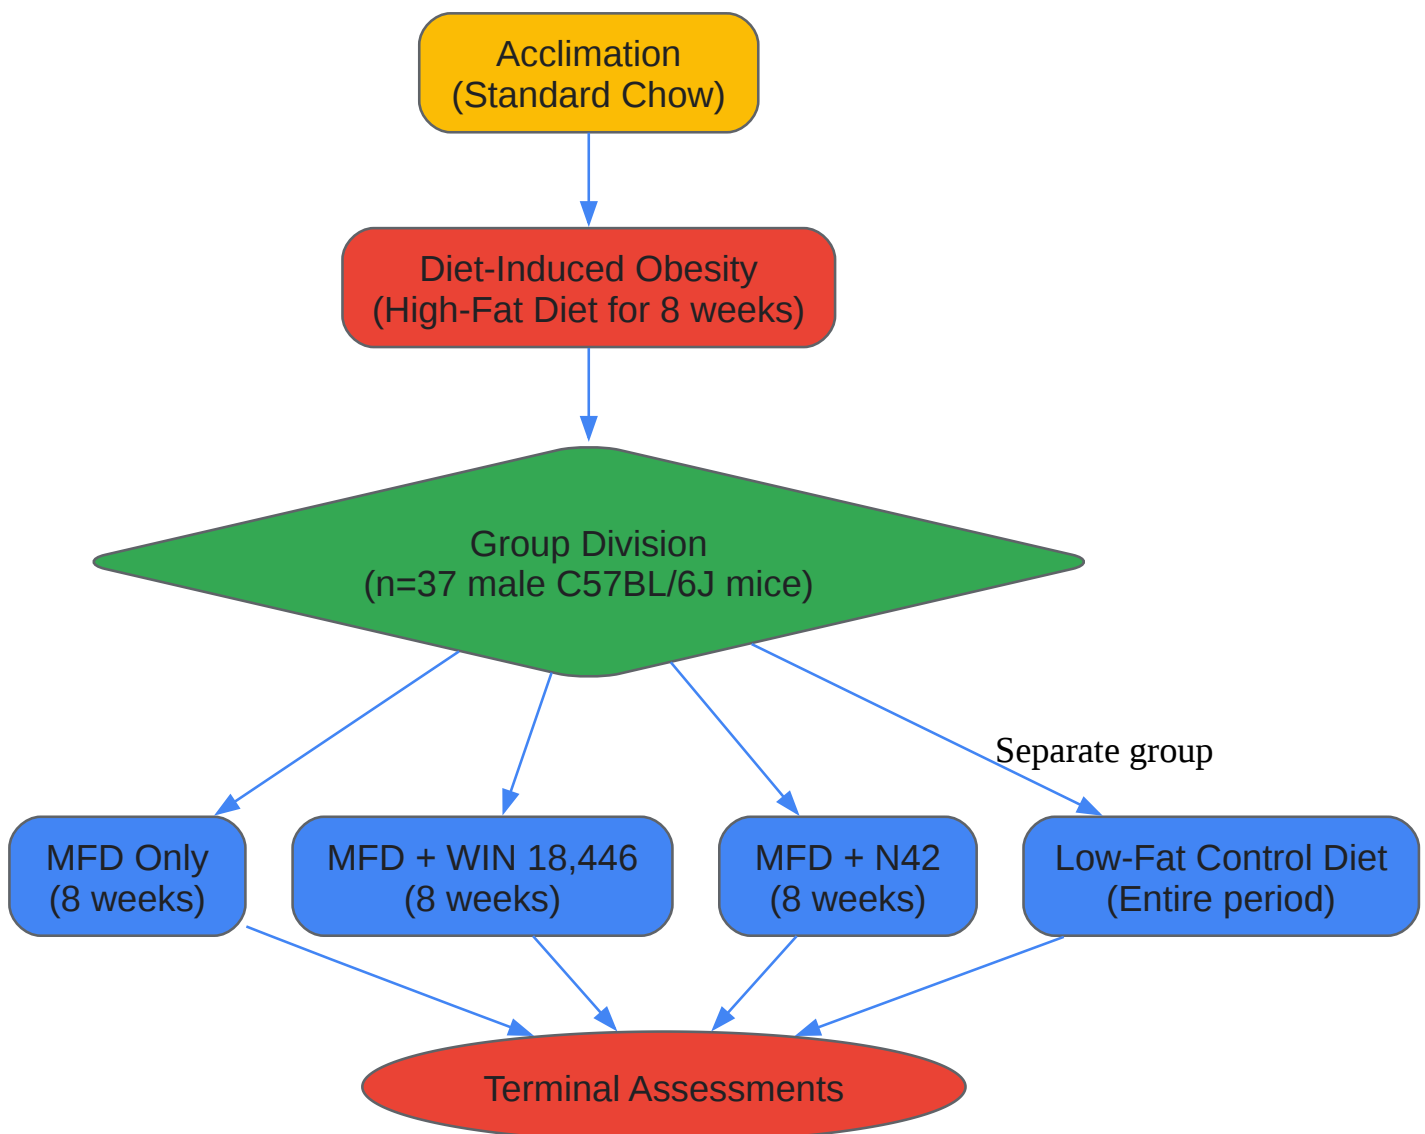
Acclimation
(Standard Chow)

Diet-Induced Obesity
(High-Fat Diet for 8 weeks)

Group Division
(n=37 male C57BL/6J mice)

Separate group

MFD Only
(8 weeks)

MFD + WIN 18,446
(8 weeks)

MFD + N42
(8 weeks)

Low-Fat Control Diet
(Entire period)

Terminal Assessments